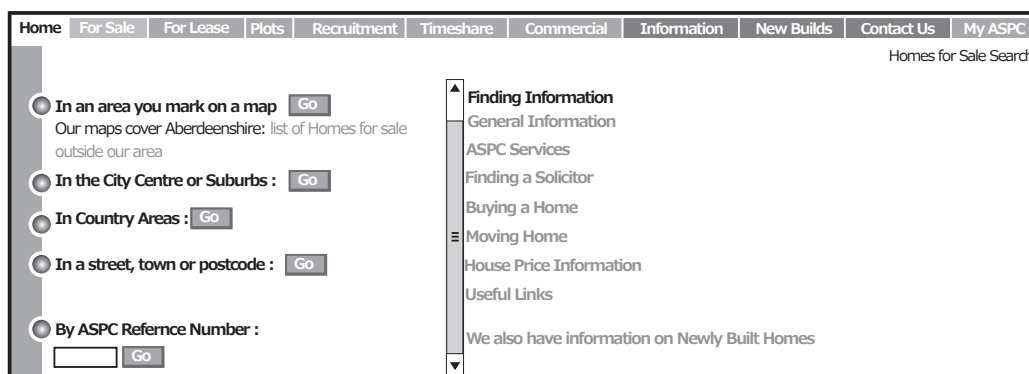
Home | For Sale | For Lease | Plots | Recruitment | Timeshare | Commercial | Information | New Builds | Contact Us | My ASPC

Homes for Sale Search

In an area you mark on a map Go
Our maps cover Aberdeenshire: list of Homes for sale outside our area

In the City Centre or Suburbs : Go

In Country Areas : Go

In a street, town or postcode : Go

By ASPC Refernce Number :
Go

Finding Information
General Information
ASPC Services
Finding a Solicitor
Buying a Home
Moving Home
House Price Information
Useful Links

We also have information on Newly Built Homes